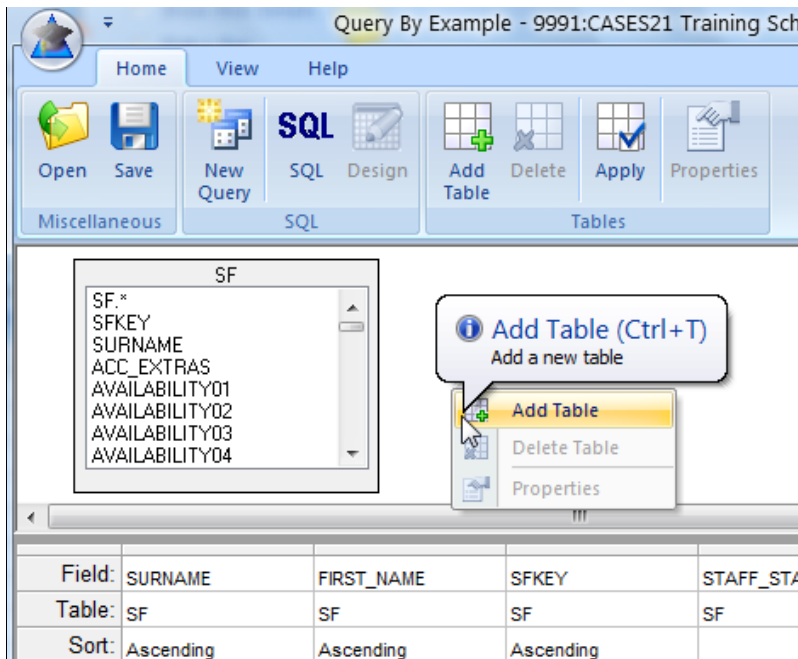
Query By Example - 9991:CASES21 Training Sch

Home View Help

Open Save
Miscellaneous

New Query SQL Design
SQL

Add Table Delete Apply Properties
Tables

SF
SF.*
SFKEY
SURNAME
ACC_EXTRAS
AVAILABILITY01
AVAILABILITY02
AVAILABILITY03
AVAILABILITY04

Add Table (Ctrl+T)
Add a new table

Add Table
Delete Table
Properties

| Field: | SURNAME | FIRST_NAME | SFKEY | STAFF_STA |
|---|---|---|---|---|
| Table: | SF | SF | SF | SF |
| Sort: | Ascending | Ascending | Ascending | |